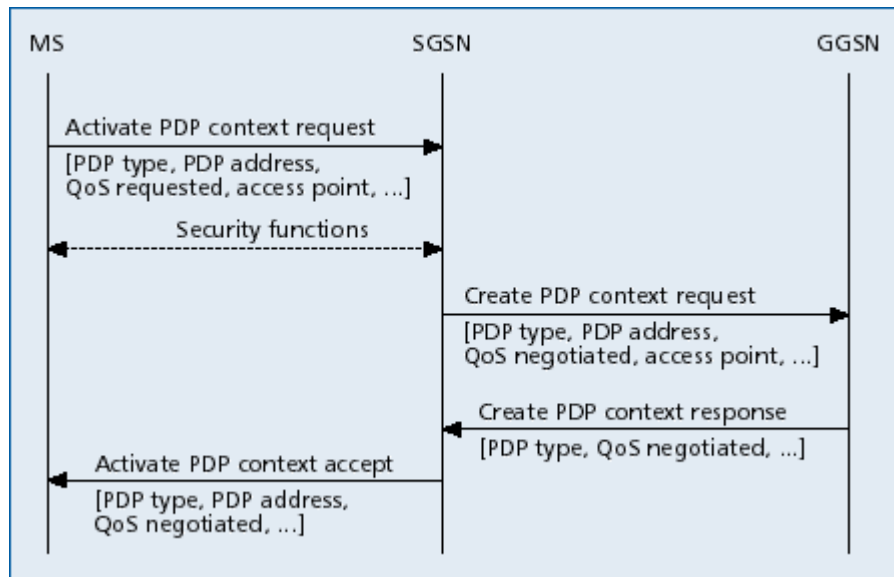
MS

SGSN

GGSN

Activate PDP context request

[PDP type, PDP address, QoS requested, access point, ...]

Security functions

Create PDP context request

[PDP type, PDP address, QoS negotiated, access point, ...]

Create PDP context response

[PDP type, QoS negotiated, ...]

Activate PDP context accept

[PDP type, PDP address, QoS negotiated, ...]